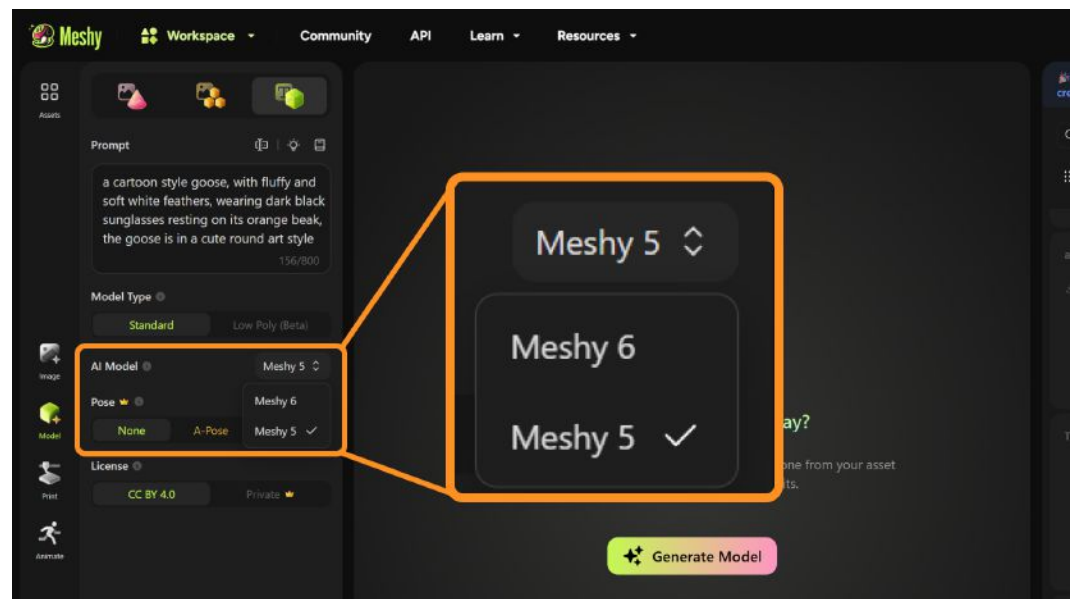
Meshy Workspace Community API Learn Resources

Assets

Prompt

a cartoon style goose, with fluffy and soft white feathers, wearing dark black sunglasses resting on its orange beak, the goose is in a cute round art style

156/800

Model Type

Standard Low Poly (Beta)

Image

AI Model Meshy 5

Model

Pose

Meshy 6

None A-Pose Meshy 5 ✓

Print

License

CC BY 4.0 Private

Animate

Meshy 5

Meshy 6

Meshy 5 ✓

ay?

one from your asset
ts.

Generate Model

cre